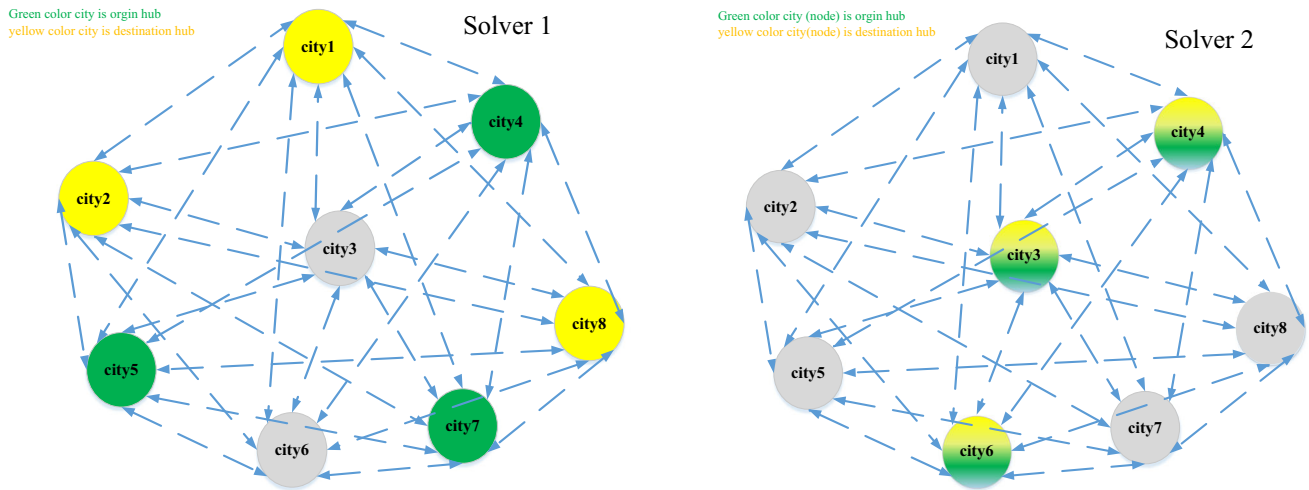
Green color city is orgin hub
yellow color city is destination hub

Solver 1

city1
city4
city2
city3
city8
city5
city7
city6

Green color city (node) is orgin hub
yellow color city(node) is destination hub

Solver 2

city1
city4
city2
city3
city8
city5
city7
city6